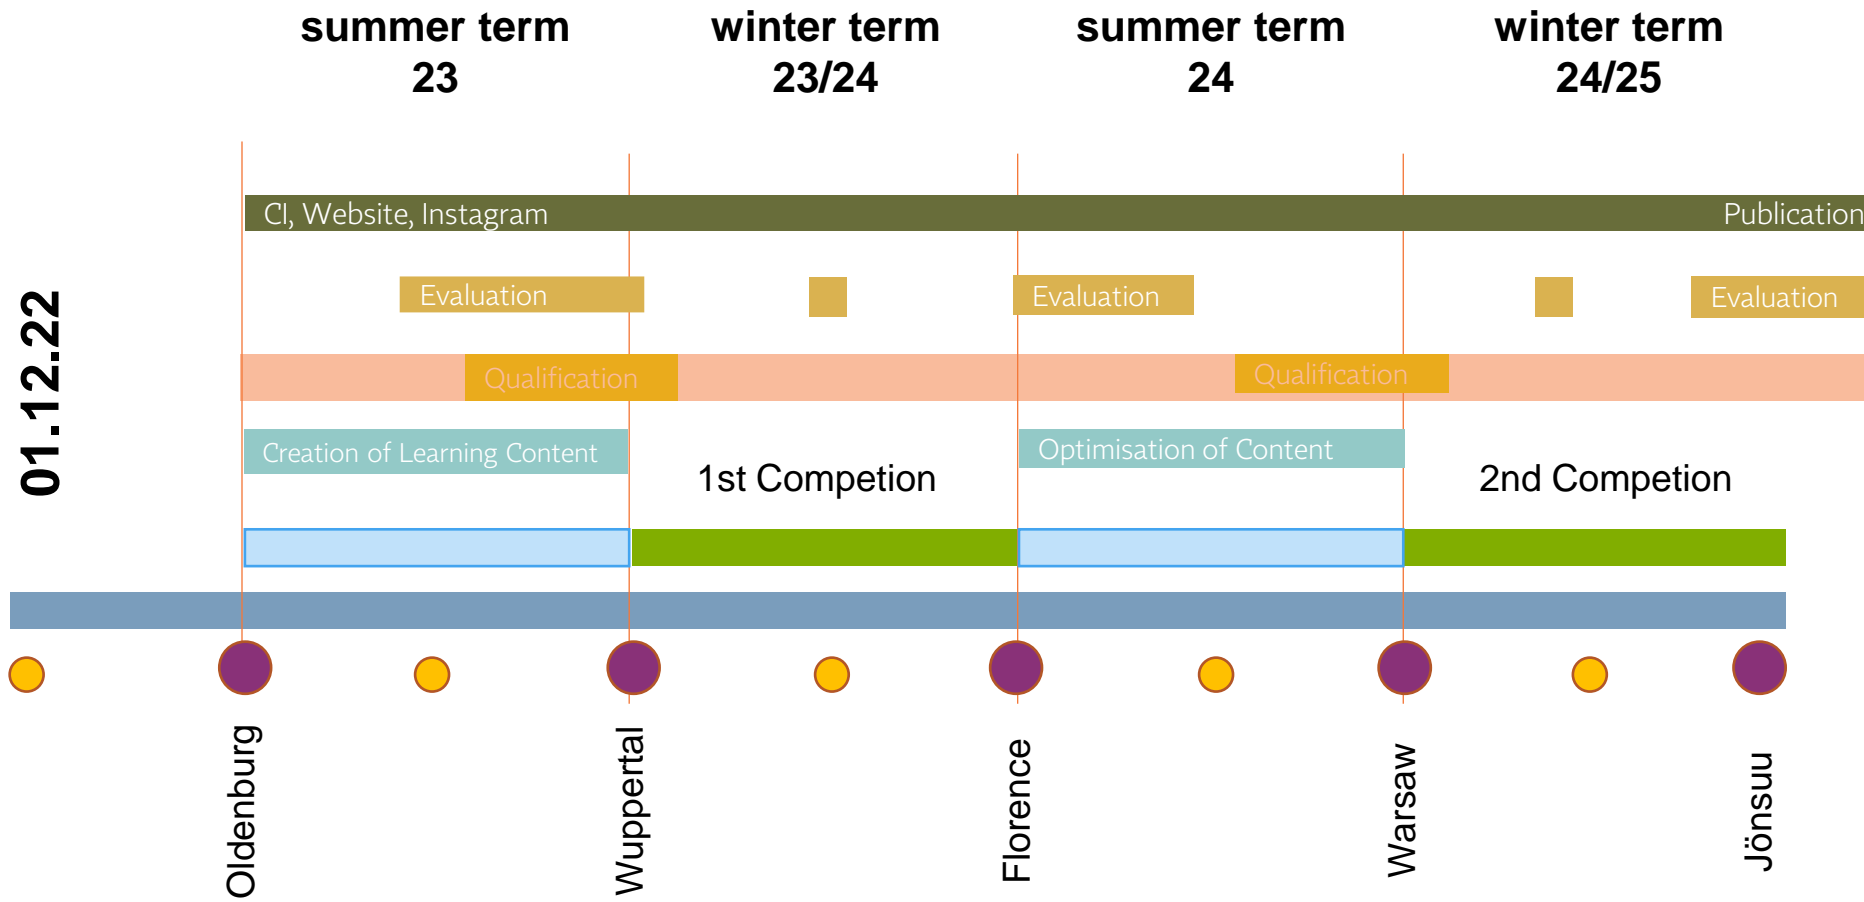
summer term 23

winter term 23/24

summer term 24

winter term 24/25

01.12.22

CI, Website, Instagram

Publication

Evaluation

Evaluation

Evaluation

Qualification

Qualification

Creation of Learning Content

1st Competion

Optimisation of Content

2nd Competion

Oldenburg

Wuppertal

Florence

Warsaw

Jönsuu